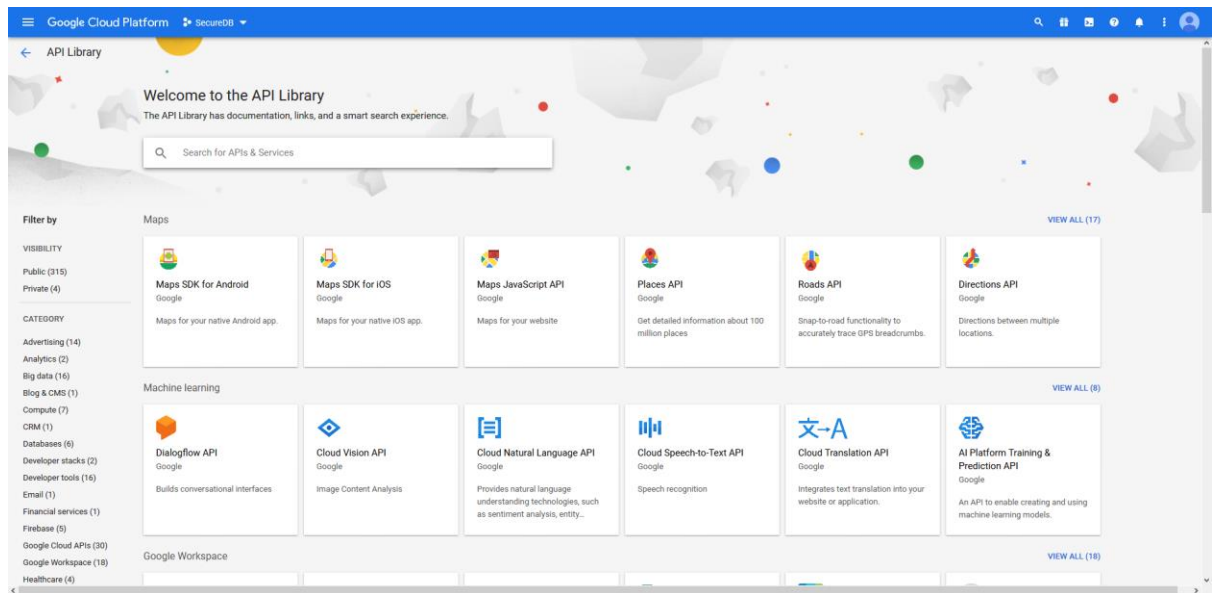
Google Cloud Platform SecureDB

API Library

Welcome to the API Library

The API Library has documentation, links, and a smart search experience.

Search for APIs & Services

Filter by

VISIBILITY

Public (315)
Private (4)

CATEGORY

Advertising (14)
Analytics (2)
Big data (16)
Blog & CMS (1)
Compute (7)
CRM (1)
Databases (6)
Developer stacks (2)
Developer tools (16)
Email (1)
Financial services (1)
Firebase (5)
Google Cloud APIs (30)
Google Workspace (18)
Healthcare (4)

Maps

VIEW ALL (17)

Maps SDK for Android
Google
Maps for your native Android app.

Maps SDK for iOS
Google
Maps for your native iOS app.

Maps JavaScript API
Google
Maps for your website

Places API
Google
Get detailed information about 100 million places

Roads API
Google
Snap-to-road functionality to accurately trace GPS breadcrumbs.

Directions API
Google
Directions between multiple locations.

Machine learning

VIEW ALL (8)

Dialogflow API
Google
Builds conversational interfaces

Cloud Vision API
Google
Image Content Analysis

Cloud Natural Language API
Google
Provides natural language understanding technologies, such as sentiment analysis, entity...

Cloud Speech-to-Text API
Google
Speech recognition

文→A

Cloud Translation API
Google
Integrates text translation into your website or application.

AI Platform Training & Prediction API
Google
An API to enable creating and using machine learning models.

Google Workspace

VIEW ALL (18)